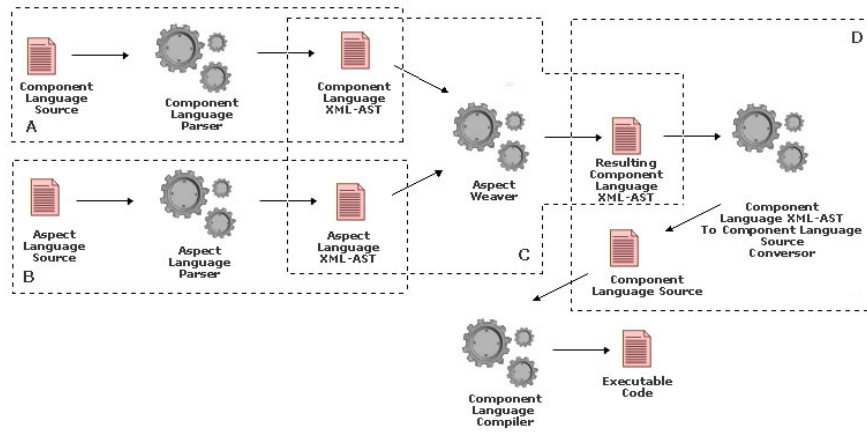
Component Language Source

Component Language Parser

Component Language XML-AST

A

D

Aspect Weaver

Resulting Component Language XML-AST

Component Language XML-AST To Component Language Source Conversor

Aspect Language Source

Aspect Language Parser

Aspect Language XML-AST

B

C

Component Language Source

Component Language Compiler

Executable Code